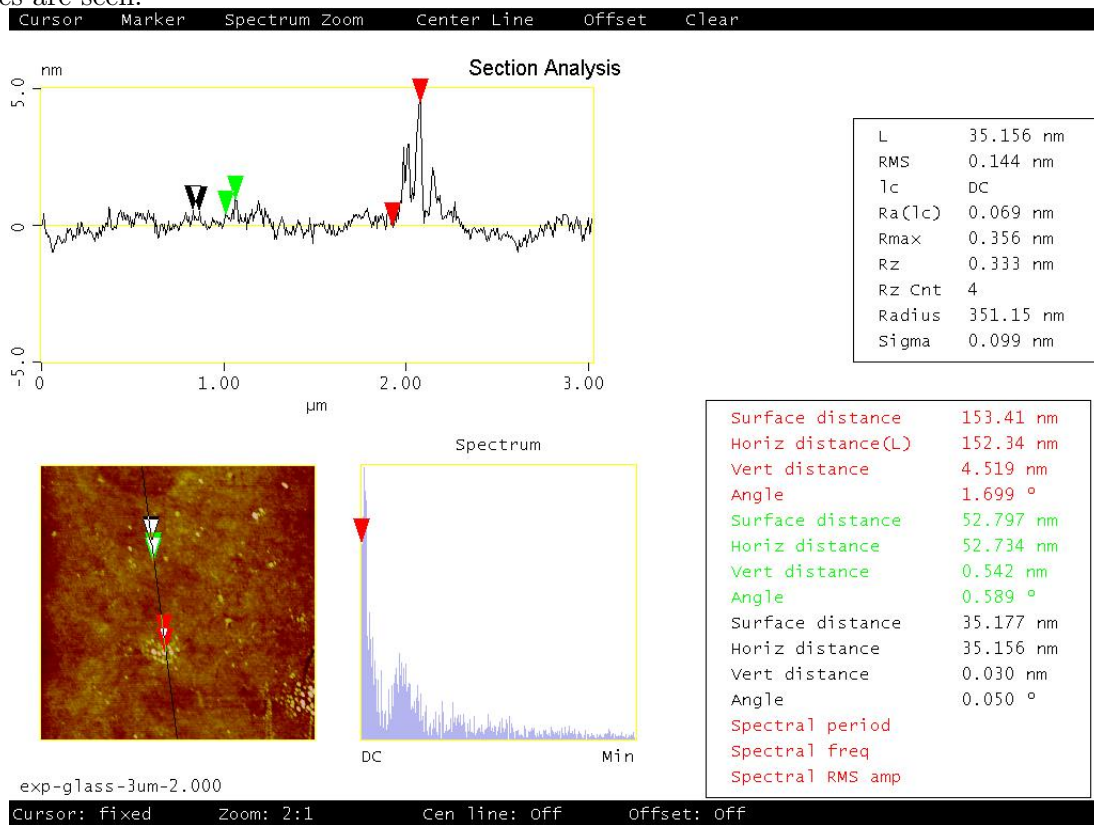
es are seen.

Cursor Marker Spectrum Zoom Center Line Offset Clear

Section Analysis

nm

5.0

0

-5.0

0 1.00 2.00 3.00

µm

| L | 35.156 nm |
|---|---|
| RMS | 0.144 nm |
| lc | DC |
| Ra(lc) | 0.069 nm |
| Rmax | 0.356 nm |
| Rz | 0.333 nm |
| Rz Cnt | 4 |
| Radius | 351.15 nm |
| Sigma | 0.099 nm |

Spectrum

DC Min

| Surface distance | 153.41 nm |
|---|---|
| Horiz distance(L) | 152.34 nm |
| Vert distance | 4.519 nm |
| Angle | 1.699 ° |
| Surface distance | 52.797 nm |
| Horiz distance | 52.734 nm |
| Vert distance | 0.542 nm |
| Angle | 0.589 ° |
| Surface distance | 35.177 nm |
| Horiz distance | 35.156 nm |
| Vert distance | 0.030 nm |
| Angle | 0.050 ° |
| Spectral period | |
| Spectral freq | |
| Spectral RMS amp | |

exp-glass-3um-2.000

Cursor: fixed Zoom: 2:1 Cen line: Off Offset: Off